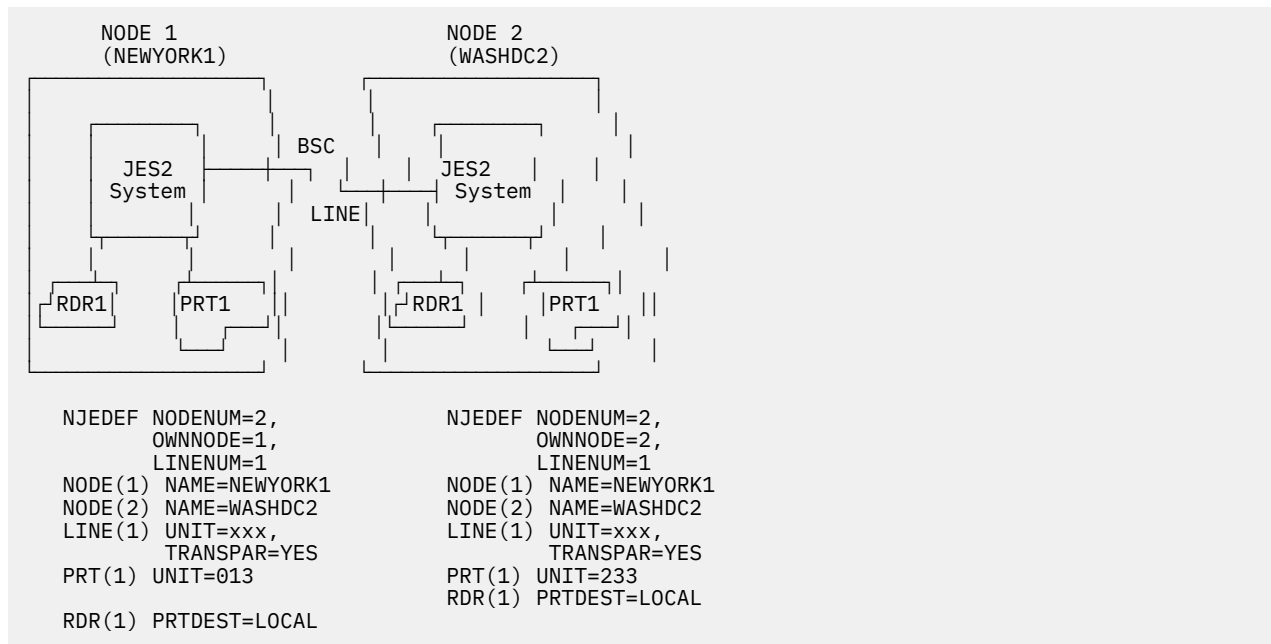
NODE 1
(NEWYORK1)

NODE 2
(WASHDC2)

JES2
System

BSC

LINE

JES2
System

RDR1

PRT1

RDR1

PRT1

NJEDEF NODENUM=2,
OWNNODE=1,
LINENUM=1
NODE(1) NAME=NEWYORK1
NODE(2) NAME=WASHDC2
LINE(1) UNIT=xxx,
TRANSPAR=YES
PRT(1) UNIT=013

RDR(1) PRTDEST=LOCAL

NJEDEF NODENUM=2,
OWNNODE=2,
LINENUM=1
NODE(1) NAME=NEWYORK1
NODE(2) NAME=WASHDC2
LINE(1) UNIT=xxx,
TRANSPAR=YES
PRT(1) UNIT=233
RDR(1) PRTDEST=LOCAL